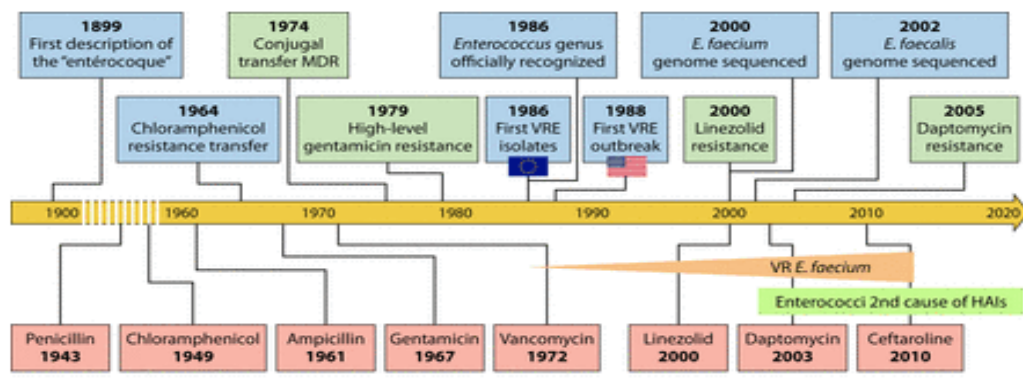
1899
First description of the "entérocoque"

1974
Conjugal transfer MDR

1986
*Enterococcus* genus officially recognized

2000
*E. faecium* genome sequenced

2002
*E. faecalis* genome sequenced

1964
Chloramphenicol resistance transfer

1979
High-level gentamicin resistance

1986
First VRE isolates

1988
First VRE outbreak

2000
Linezolid resistance

2005
Daptomycin resistance

1900 1960 1970 1980 1990 2000 2010 2020

VR *E. faecium*

Enterococci 2nd cause of HAIs

Penicillin
1943

Chloramphenicol
1949

Ampicillin
1961

Gentamicin
1967

Vancomycin
1972

Linezolid
2000

Daptomycin
2003

Ceftaroline
2010